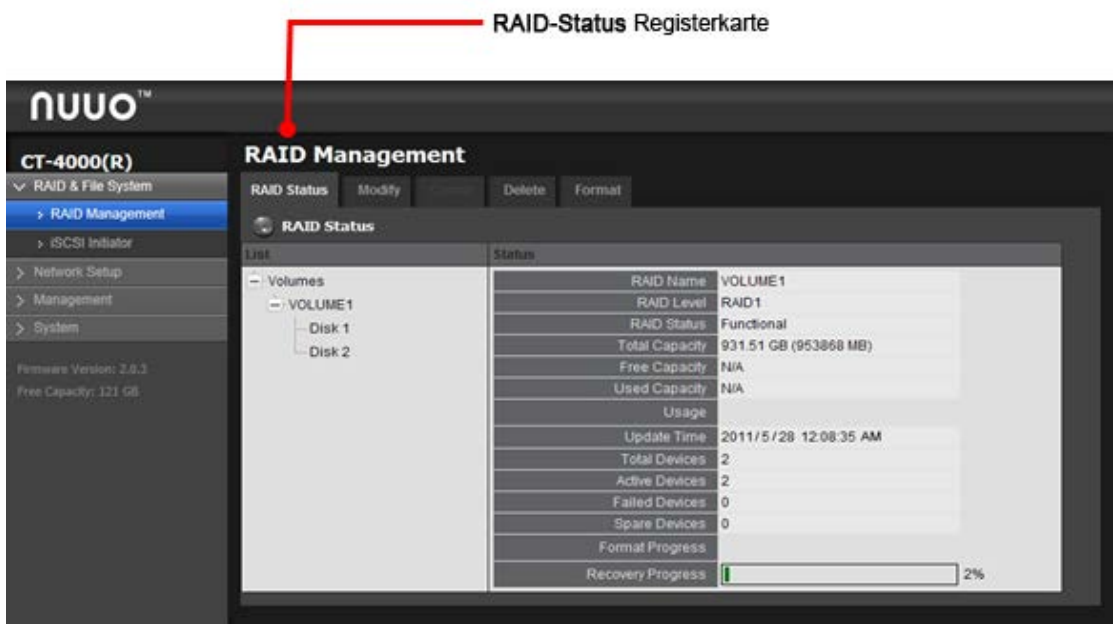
RAID-Status Registerkarte

NUUO™

CT-4000(R)

RAID & File System

> RAID Management

> iSCSI Initiator

> Network Setup

> Management

> System

Firmware Version: 2.0.3

Free Capacity: 121 GB

RAID Management

RAID Status | Modify | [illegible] | Delete | Format

RAID Status

List

- Volumes
- VOLUME1
Disk 1
Disk 2

Status

| | |
|---|---|
| RAID Name | VOLUME1 |
| RAID Level | RAID1 |
| RAID Status | Functional |
| Total Capacity | 931.51 GB (953868 MB) |
| Free Capacity | N/A |
| Used Capacity | N/A |
| Usage | |
| Update Time | 2011/5/28 12:08:35 AM |
| Total Devices | 2 |
| Active Devices | 2 |
| Failed Devices | 0 |
| Spare Devices | 0 |
| Format Progress | |
| Recovery Progress | 2% |